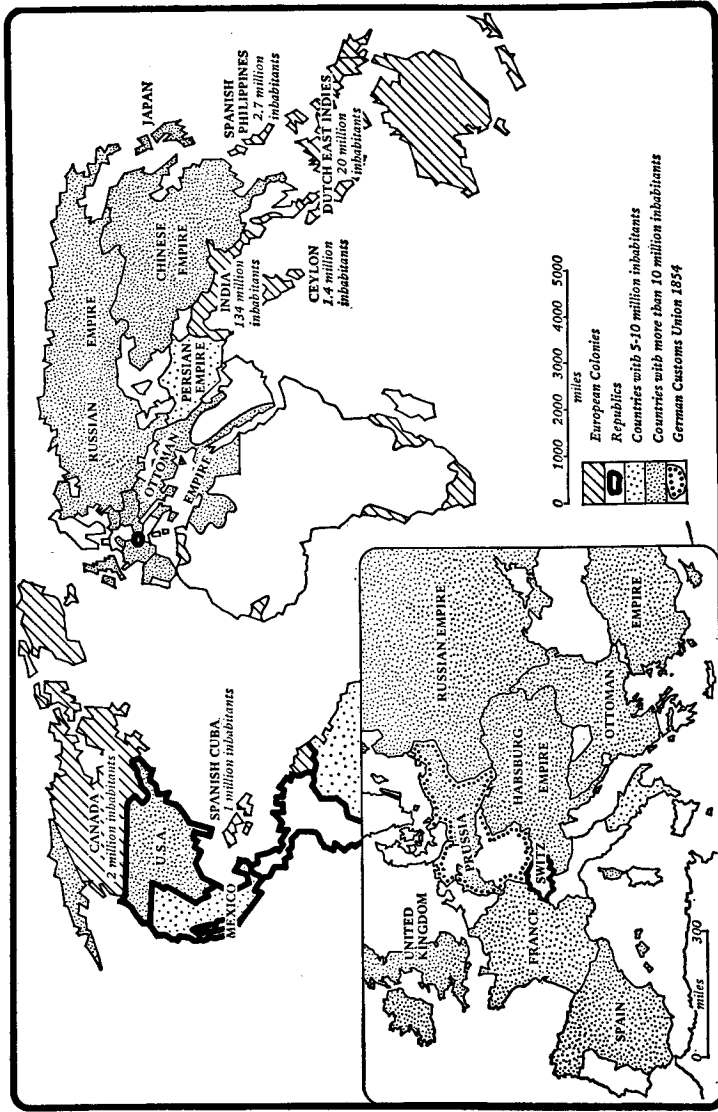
JAPAN

SPANISH PHILIPPINES 2.7 million inhabitants

DUTCH EAST INDIES 20 million inhabitants

CEYLON 1.4 million inhabitants

INDIA 134 million inhabitants

CHINESE EMPIRE

RUSSIAN EMPIRE

PERSIAN EMPIRE

OTTOMAN EMPIRE

0 1000 2000 3000 4000 5000
miles

European Colonies

Republics

Countries with 5-10 million inhabitants

Countries with more than 10 million inhabitants

German Customs Union 1854

CANADA 2 million inhabitants

U.S.A.

SPANISH CUBA 1 million inhabitants

MEXICO

RUSSIAN EMPIRE

UNITED KINGDOM

PRUSSIA

HABSBURG EMPIRE

OTTOMAN EMPIRE

SWITZ

FRANCE

SPAIN

0 300
miles